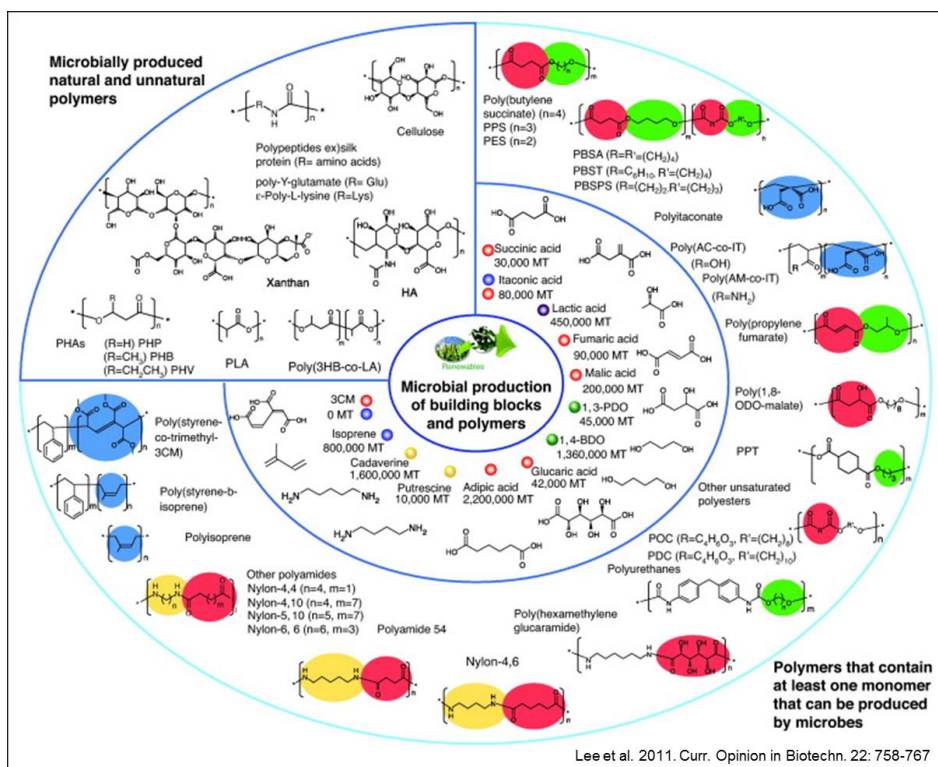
Microbially produced natural and unnatural polymers

Polypeptides ex)silk protein (R= amino acids)
poly-Y-glutamate (R= Glu)
ε-Poly-L-lysine (R=Lys)

Cellulose

Xanthan

HA

PHAs (R=H) PHP
(R=CH$_3$) PHB
(R=CH$_2$CH$_3$) PHV

PLA

Poly(3HB-co-LA)

Poly(butylene succinate) (n=4)
PPS (n=3)
PES (n=2)

PBSA (R=R'=(CH$_2$)$_4$)
PBST (R=C$_6$H$_{10}$, R'=(CH$_2$)$_4$)
PBSPS (R=(CH$_2$)$_2$,R'=(CH$_2$)$_3$)

Polyitaconate

Poly(AC-co-IT) (R=OH)
Poly(AM-co-IT) (R=NH$_2$)

Poly(propylene fumarate)

Poly(1,8-ODO-malate)

PPT

Other unsaturated polyesters

POC (R=C$_4$H$_6$O$_3$, R'=(CH$_2$)$_8$)
PDC (R=C$_4$H$_6$O$_3$, R'=(CH$_2$)$_{10}$)

Polyurethanes

Poly(hexamethylene glucaramide)

Polymers that contain at least one monomer that can be produced by microbes

Renewables

Microbial production of building blocks and polymers

Succinic acid 30,000 MT
Itaconic acid
80,000 MT
Lactic acid 450,000 MT
Fumaric acid 90,000 MT
Malic acid 200,000 MT
1, 3-PDO 45,000 MT
1,4-BDO 1,360,000 MT
Glucaric acid 42,000 MT
Adipic acid 2,200,000 MT
Putrescine 10,000 MT
Cadaverine 1,600,000 MT
Isoprene 800,000 MT
3CM
0 MT

H$_2$N NH$_2$
H$_2$N NH$_2$

Poly(styrene-co-trimethyl-3CM)

Poly(styrene-b-isoprene)

Polyisoprene

Other polyamides
Nylon-4,4 (n=4, m=1)
Nylon-4,10 (n=4, m=7)
Nylon-5, 10 (n=5, m=7)
Nylon-6, 6 (n=6, m=3)

Polyamide 54

Nylon-4,6

Lee et al. 2011. Curr. Opinion in Biotechn. 22: 758-767